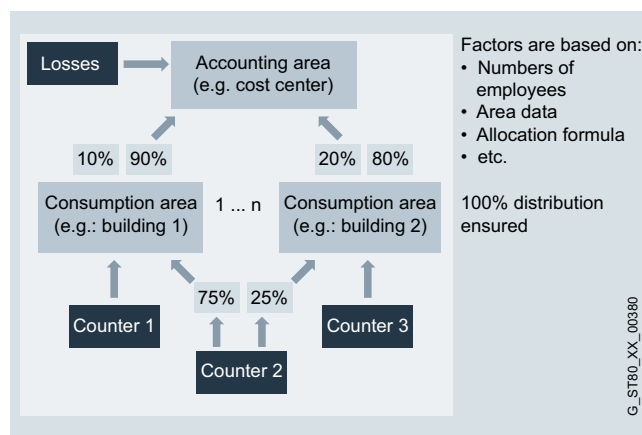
Losses

Accounting area
(e.g. cost center)

10% 90%

20% 80%

Consumption area
(e.g.: building 1)

1 ... n

Consumption area
(e.g.: building 2)

75% 25%

Counter 1

Counter 2

Counter 3

Factors are based on:
• Numbers of employees
• Area data
• Allocation formula
• etc.

100% distribution ensured

G_ST80_XX_00380